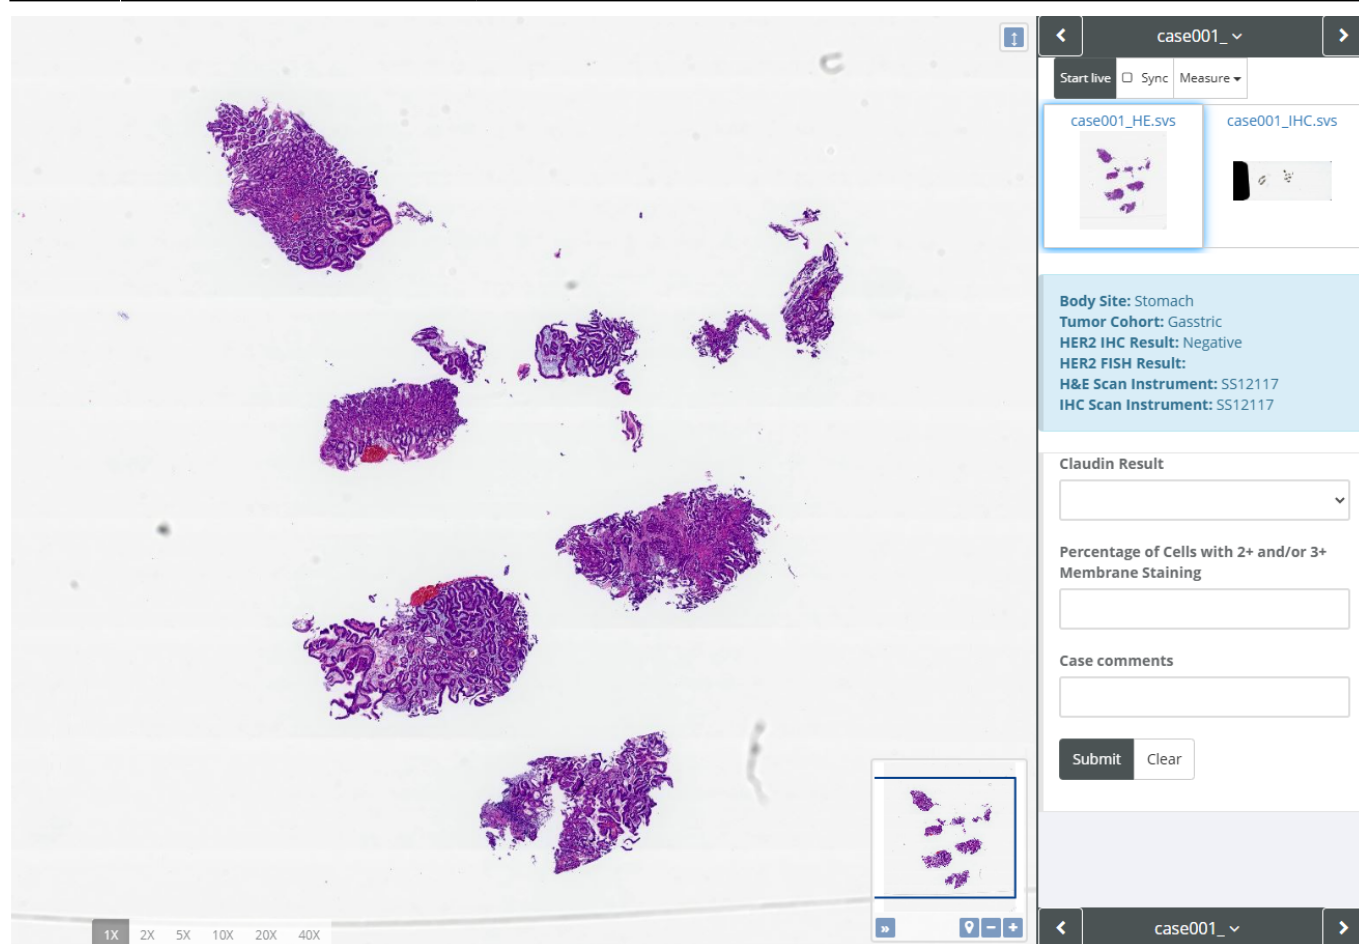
1X 2X 5X 10X 20X 40X

case001_

Start live Sync Measure

case001_HE.svs case001_IHC.svs

**Body Site:** Stomach
**Tumor Cohort:** Gasstric
**HER2 IHC Result:** Negative
**HER2 FISH Result:**
**H&E Scan Instrument:** SS12117
**IHC Scan Instrument:** SS12117

Claudin Result

Percentage of Cells with 2+ and/or 3+ Membrane Staining

Case comments

Submit Clear

case001_